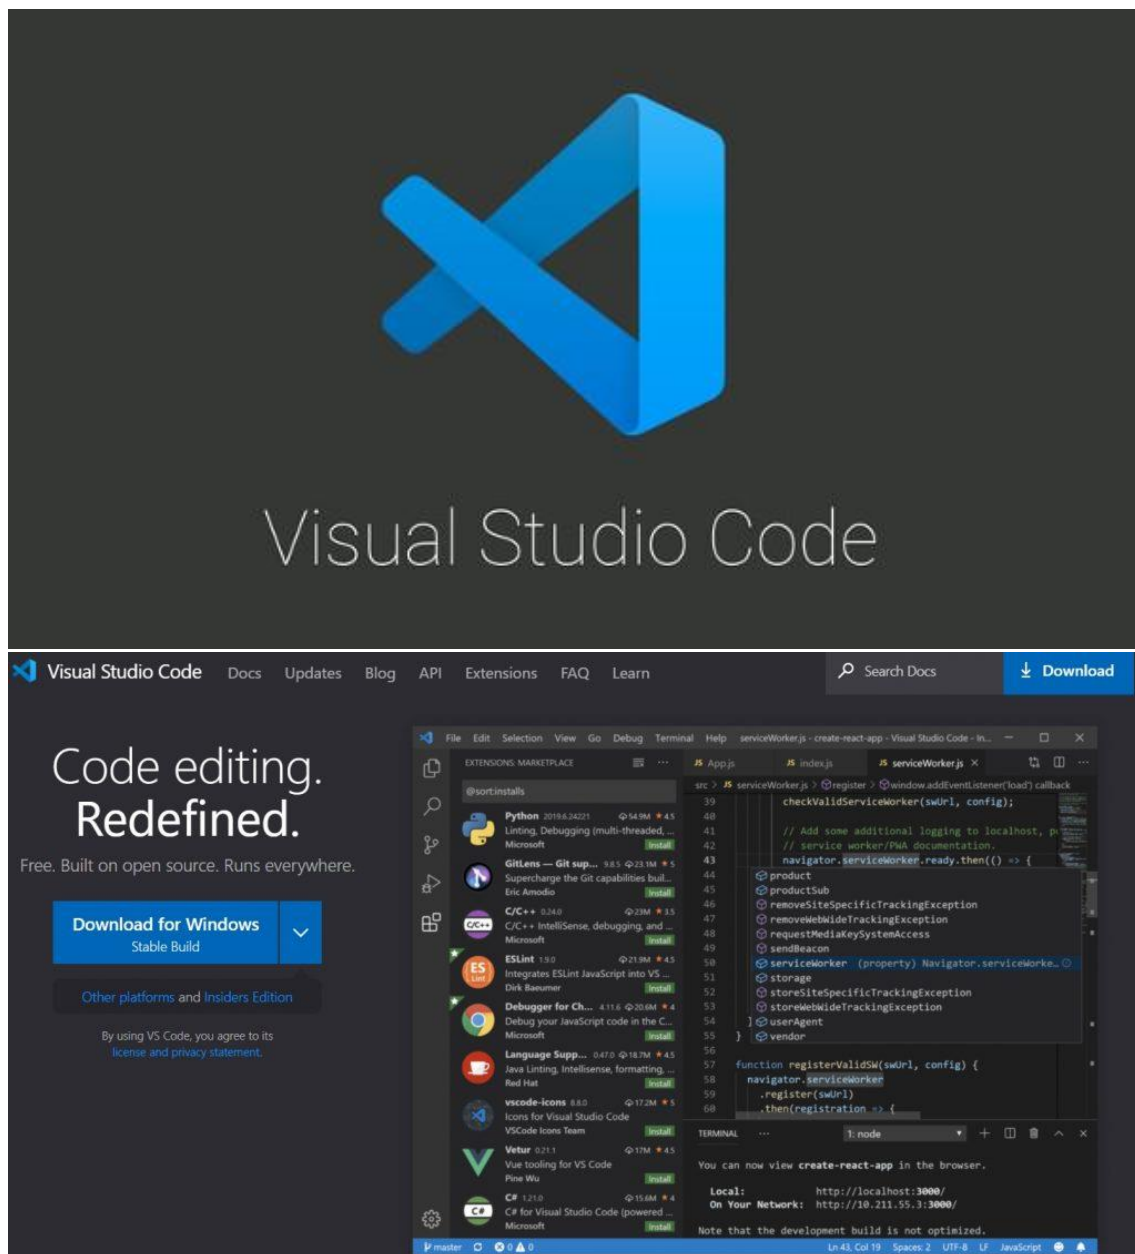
Visual Studio Code

Visual Studio Code Docs Updates Blog API Extensions FAQ Learn

Search Docs

Download

Code editing.
Redefined.

Free. Built on open source. Runs everywhere.

Download for Windows
Stable Build

Other platforms and Insiders Edition

By using VS Code, you agree to its license and privacy statement.

File Edit Selection View Go Debug Terminal Help serviceWorker.js - create-react-app - Visual Studio Code - In...

EXTENSIONS: MARKETPLACE

@sort:installs

Python 2019.6.24221 54.9M 4.5
Linting, Debugging (multi-threaded, ...
Microsoft
Install

GitLens — Git sup... 9.8.5 23.1M 5
Supercharge the Git capabilities buil...
Eric Amodio
Install

C/C++ 0.24.0 23M 3.5
C/C++ IntelliSense, debugging, and ...
Microsoft
Install

ESLint 1.9.0 21.9M 4.5
Integrates ESLint JavaScript into VS ...
Dirk Baeumer
Install

Debugger for Ch... 4.11.6 20.6M 4
Debug your JavaScript code in the C...
Microsoft
Install

Language Supp... 0.47.0 18.7M 4.5
Java Linting, Intellisense, formatting, ...
Red Hat
Install

vscode-icons 8.8.0 17.2M 5
Icons for Visual Studio Code
VSCode Icons Team
Install

Vetur 0.21.1 17M 4.5
Vue tooling for VS Code
Pine Wu
Install

C# 1.21.0 15.6M 4
C# for Visual Studio Code (powered ...
Microsoft
Install

App.js index.js serviceWorker.js

src > serviceWorker.js > register > window.addEventListener('load') callback

39 checkValidServiceWorker(swUrl, config);
40
41 // Add some additional logging to localhost, p
42 // service worker/PWA documentation.
43 navigator.serviceWorker.ready.then(() => {
44 product
45 productSub
46 removeSiteSpecificTrackingException
47 removeWebWideTrackingException
48 requestMediaKeySystemAccess
49 sendBeacon
50 serviceWorker (property) Navigator.serviceWorke...
51 storage
52 storeSiteSpecificTrackingException
53 storeWebWideTrackingException
54 } userAgent
55 } vendor
56
57 function registerValidSW(swUrl, config) {
58 navigator.serviceWorker
59 .register(swUrl)
60 .then(registration => {

TERMINAL ... 1: node

You can now view create-react-app in the browser.

Local: http://localhost:3000/
On Your Network: http://10.211.55.3:3000/

Note that the development build is not optimized.

master 0 0 Ln 43, Col 19 Spaces: 2 UTF-8 LF JavaScript